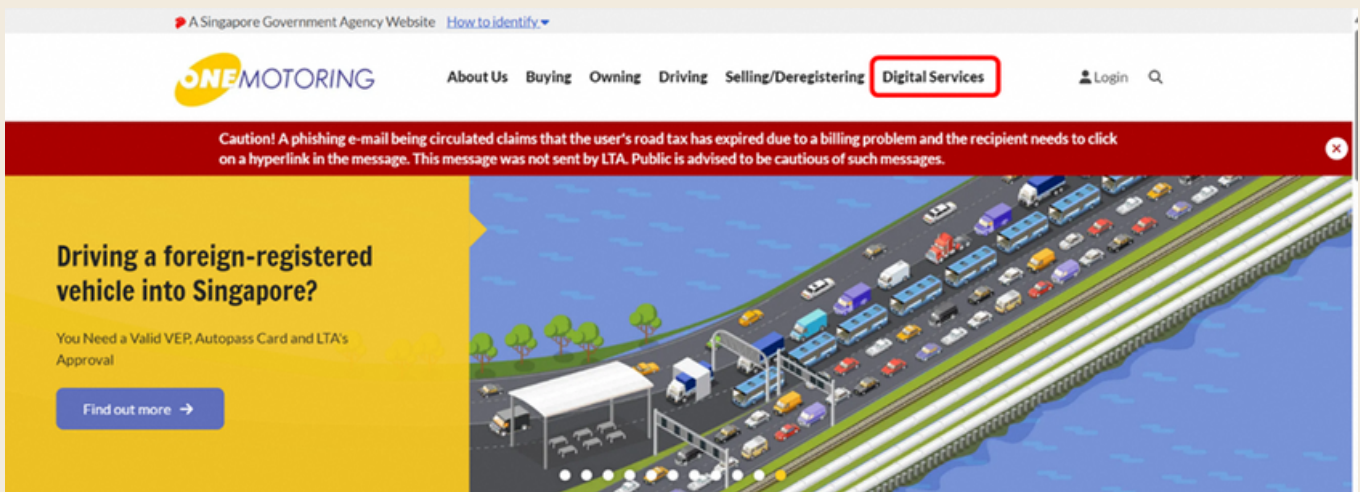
A Singapore Government Agency Website How to identify

ONEMOTORING

About Us Buying Owning Driving Selling/Deregistering Digital Services Login

Caution! A phishing e-mail being circulated claims that the user's road tax has expired due to a billing problem and the recipient needs to click on a hyperlink in the message. This message was not sent by LTA. Public is advised to be cautious of such messages.

Driving a foreign-registered vehicle into Singapore?

You Need a Valid VEP, Autopass Card and LTA's Approval

Find out more →